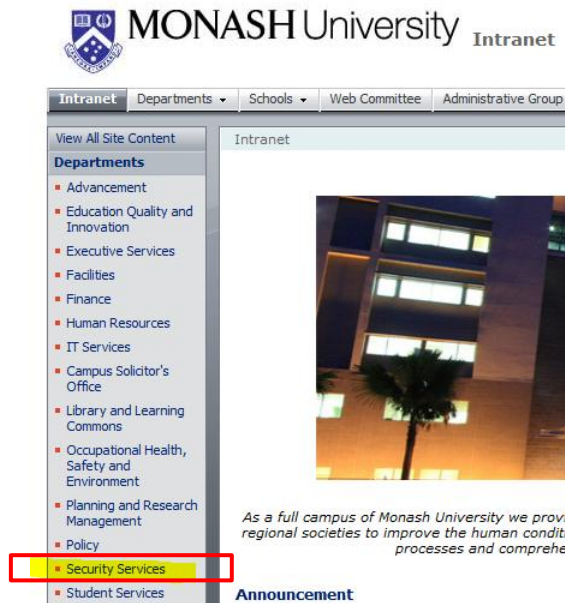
MONASH University Intranet

Intranet | Departments ▾ | Schools ▾ | Web Committee | Administrative Group

View All Site Content

Departments
- Advancement
- Education Quality and Innovation
- Executive Services
- Facilities
- Finance
- Human Resources
- IT Services
- Campus Solicitor's Office
- Library and Learning Commons
- Occupational Health, Safety and Environment
- Planning and Research Management
- Policy
- Security Services
- Student Services

Intranet

As a full campus of Monash University we provi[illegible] regional societies to improve the human conditi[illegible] processes and comprehe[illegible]

Announcement